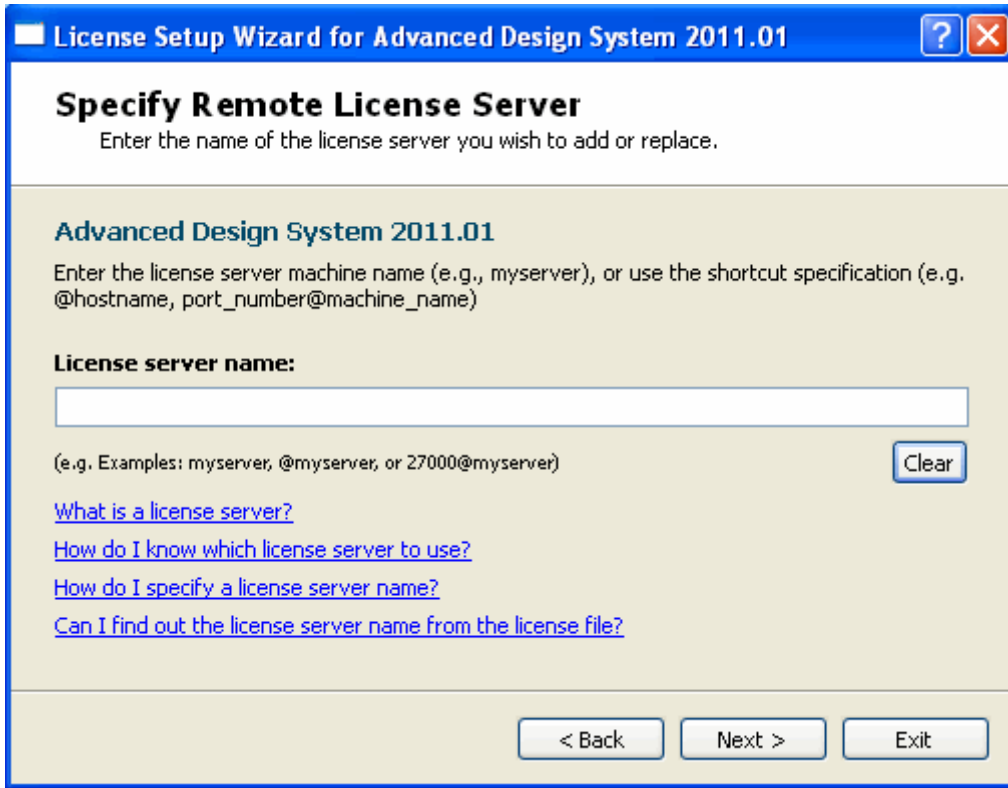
License Setup Wizard for Advanced Design System 2011.01

Specify Remote License Server

Enter the name of the license server you wish to add or replace.

Advanced Design System 2011.01

Enter the license server machine name (e.g., myserver), or use the shortcut specification (e.g. @hostname, port_number@machine_name)

License server name:

(e.g. Examples: myserver, @myserver, or 27000@myserver)

Clear

What is a license server?

How do I know which license server to use?

How do I specify a license server name?

Can I find out the license server name from the license file?

< Back

Next >

Exit